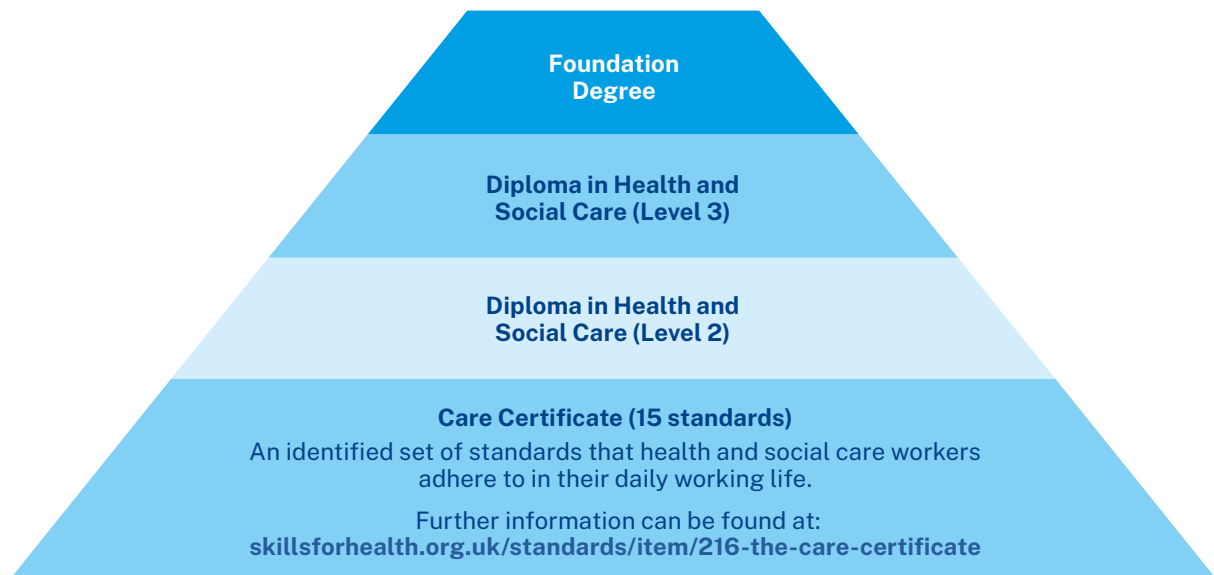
Foundation Degree

Diploma in Health and Social Care (Level 3)

Diploma in Health and Social Care (Level 2)

Care Certificate (15 standards)

An identified set of standards that health and social care workers adhere to in their daily working life.

Further information can be found at:
skillsforhealth.org.uk/standards/item/216-the-care-certificate